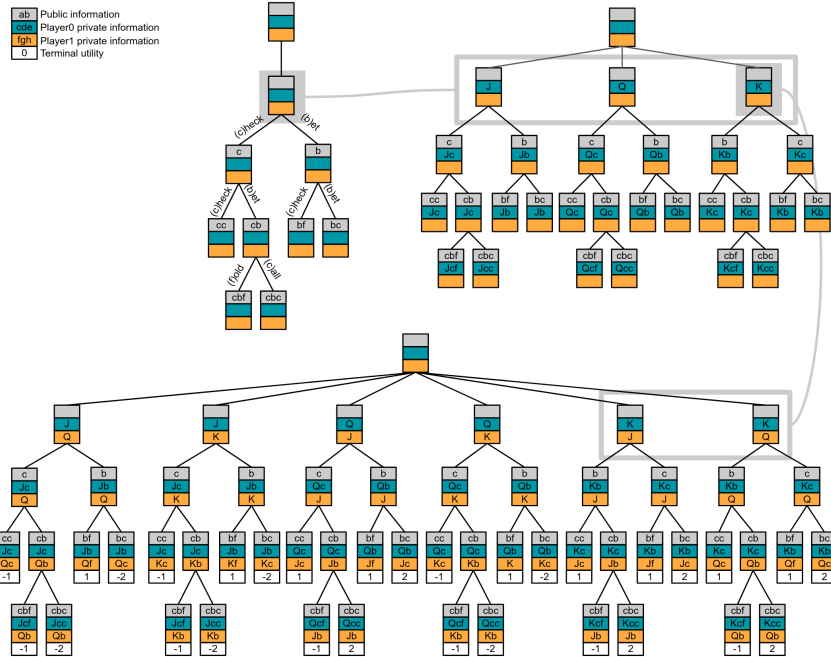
ab Public information
cde Player0 private information
fgh Player1 private information
0 Terminal utility

(c)heck (b)et
c b
(c)heck (b)et (c)heck (b)et
cc cb bf bc
(f)old (c)all
cbf cbc

J Q K
c b c b b c
Jc Jb Qc Qb Kb Kc
cc cb bf bc cc cb bf bc cc cb bf bc
Jc Jc Jb Jb Qc Qc Qb Qb Kc Kc Kb Kb
cbf cbc cbf cbc cbf cbc
Jcf Jcc Qcf Qcc Kcf Kcc

J J Q Q K K
Q K J K J Q
c b c b c b c b b c b c
Jc Jb Jc Jb Qc Qb Qc Qb Kb Kc Kb Kc
Q Q K K J J K K J J Q Q
cc cb bf bc cc cb bf bc cc cb bf bc cc cb bf bc cc cb bf bc cc cb bf bc
Jc Jc Jb Jb Jc Jc Jb Jb Qc Qc Qb Qb Qc Qc Qb Qb Kc Kc Kb Kb Kc Kc Kb Kb
Qc Qb Qf Qc Kc Kb Kf Kc Jc Jb Jf Jc Kc Kb K Kc Jc Jb Jf Jc Qc Qb Qf Qc
-1 1 -2 -1 1 -2 1 1 2 -1 1 -2 1 1 2 1 1 2
cbf cbc cbf cbc cbf cbc cbf cbc cbf cbc cbf cbc
Jcf Jcc Jcf Jcc Qcf Qcc Qcf Qcc Kcf Kcc Kcf Kcc
Qb Qb Kb Kb Jb Jb Kb Kb Jb Jb Qb Qb
-1 -2 -1 -2 -1 2 -1 -2 -1 2 -1 2